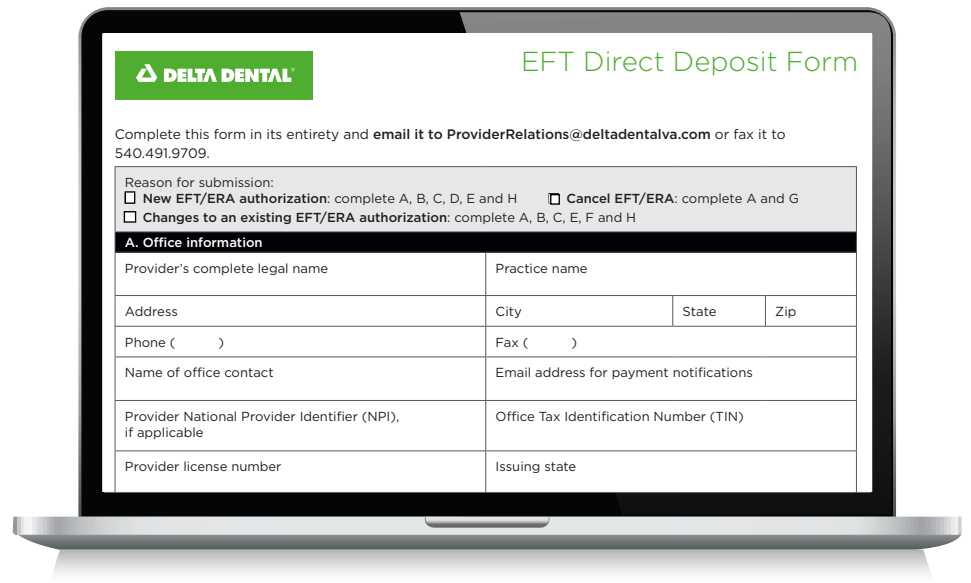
DELTA DENTAL®

EFT Direct Deposit Form

Complete this form in its entirety and **email it to ProviderRelations@deltadentalva.com** or fax it to 540.491.9709.

Reason for submission:
☐ **New EFT/ERA authorization**: complete A, B, C, D, E and H ☐ **Cancel EFT/ERA**: complete A and G
☐ **Changes to an existing EFT/ERA authorization**: complete A, B, C, E, F and H

A. Office information

| Provider's complete legal name | Practice name | | |
|---|---|---|---|
| Address | City | State | Zip |
| Phone ( ) | Fax ( ) | | |
| Name of office contact | Email address for payment notifications | | |
| Provider National Provider Identifier (NPI), if applicable | Office Tax Identification Number (TIN) | | |
| Provider license number | Issuing state | | |